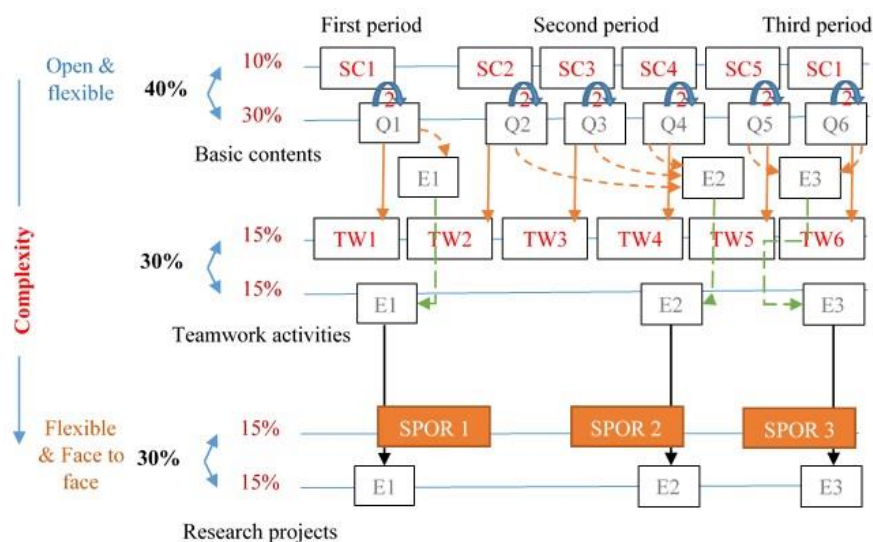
First period
Second period
Third period

Open & flexible
40%
10%
30%
SC1
SC2
SC3
SC4
SC5
SC1
2
2
2
2
2
2
Q1
Q2
Q3
Q4
Q5
Q6
Basic contents
E1
E2
E3

Complexity

30%
15%
15%
TW1
TW2
TW3
TW4
TW5
TW6
E1
E2
E3
Teamwork activities

Flexible & Face to face
30%
15%
15%
SPOR 1
SPOR 2
SPOR 3
E1
E2
E3
Research projects